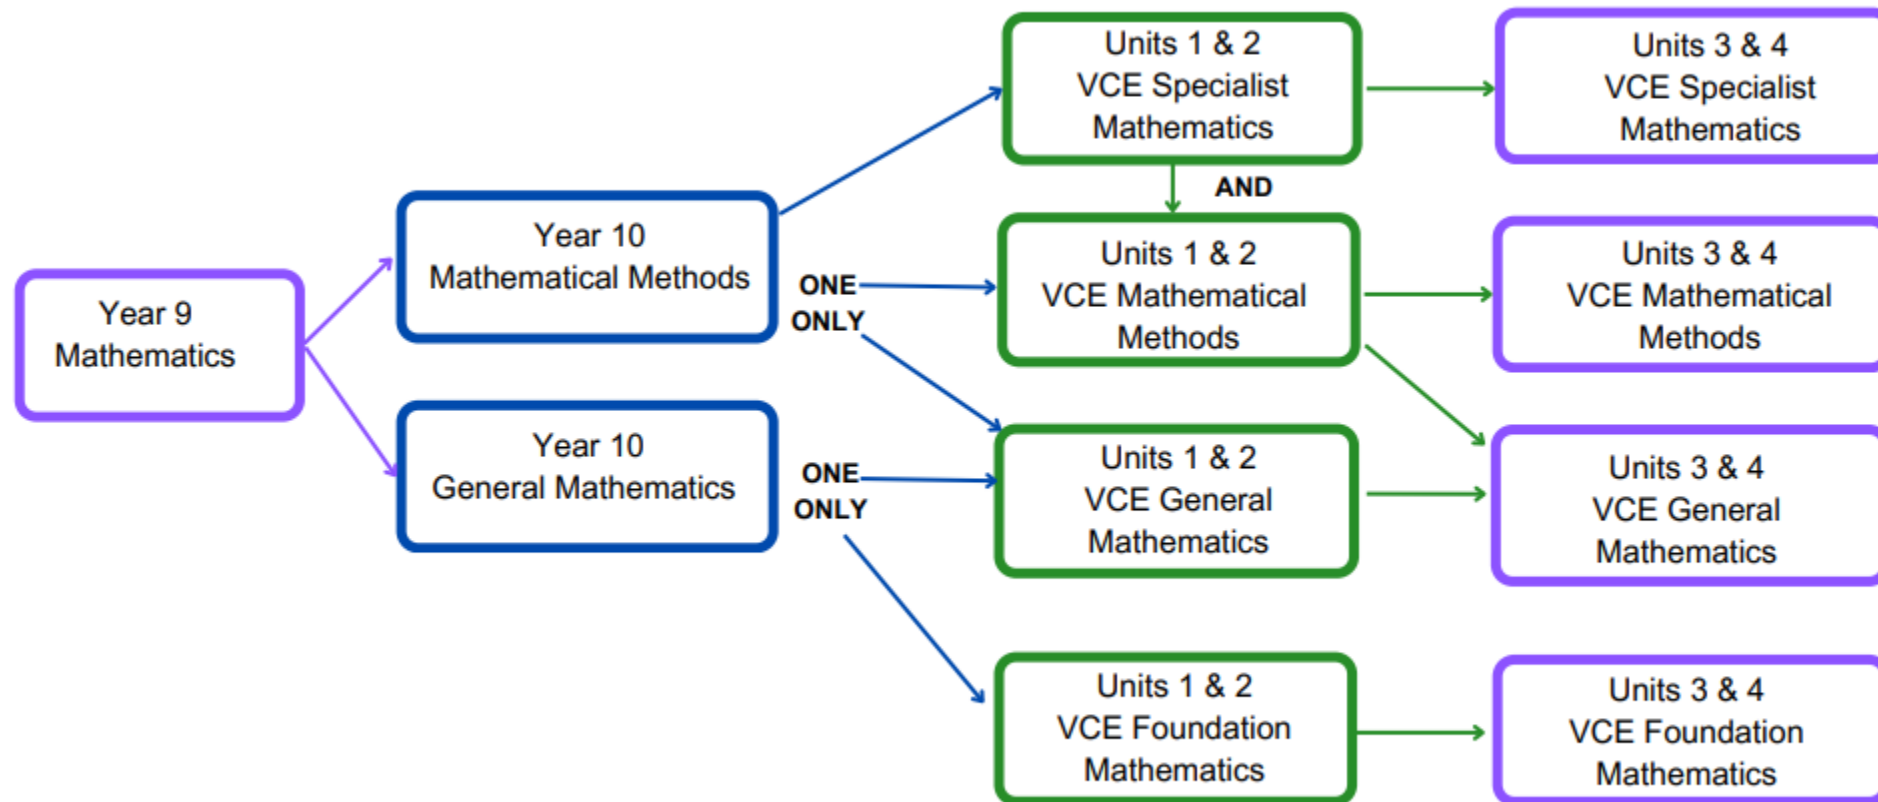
Year 9
Mathematics

Year 10
Mathematical Methods

Year 10
General Mathematics

ONE ONLY

ONE ONLY

Units 1 & 2
VCE Specialist
Mathematics

AND

Units 1 & 2
VCE Mathematical
Methods

Units 1 & 2
VCE General
Mathematics

Units 1 & 2
VCE Foundation
Mathematics

Units 3 & 4
VCE Specialist
Mathematics

Units 3 & 4
VCE Mathematical
Methods

Units 3 & 4
VCE General
Mathematics

Units 3 & 4
VCE Foundation
Mathematics